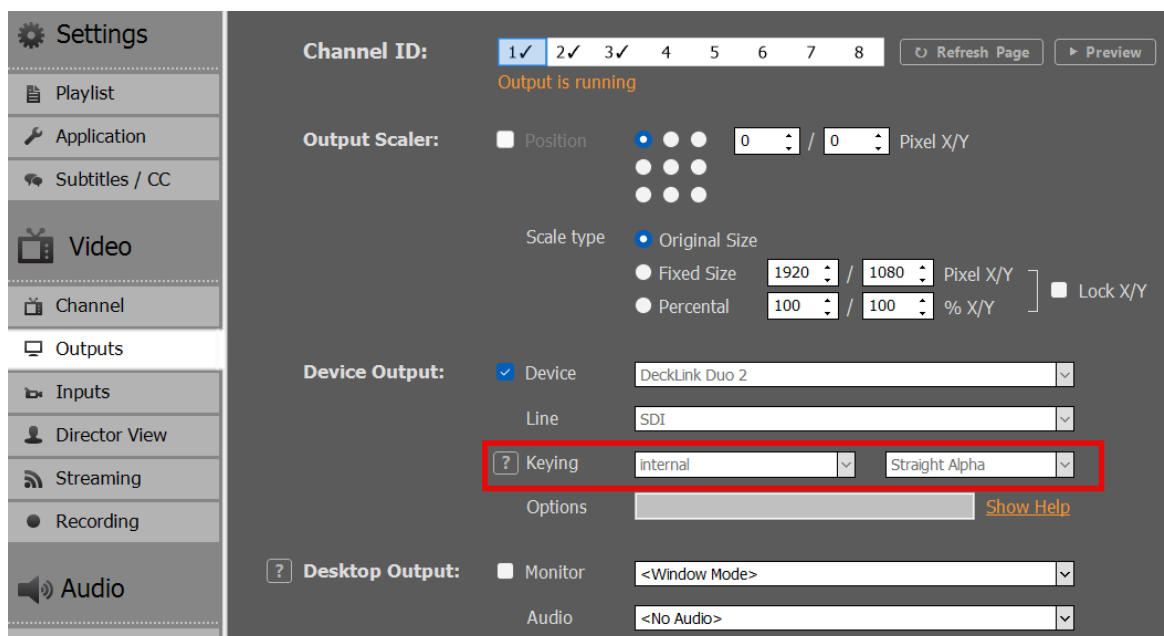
Settings
Playlist
Application
Subtitles / CC
Video
Channel
Outputs
Inputs
Director View
Streaming
Recording
Audio

Channel ID: 1✓ 2✓ 3✓ 4 5 6 7 8 Refresh Page Preview
Output is running

Output Scaler: Position 0 / 0 Pixel X/Y

Scale type Original Size
Fixed Size 1920 / 1080 Pixel X/Y
Percental 100 / 100 % X/Y
Lock X/Y

Device Output: Device DeckLink Duo 2
Line SDI
? Keying internal Straight Alpha
Options Show Help

? Desktop Output: Monitor <Window Mode>
Audio <No Audio>